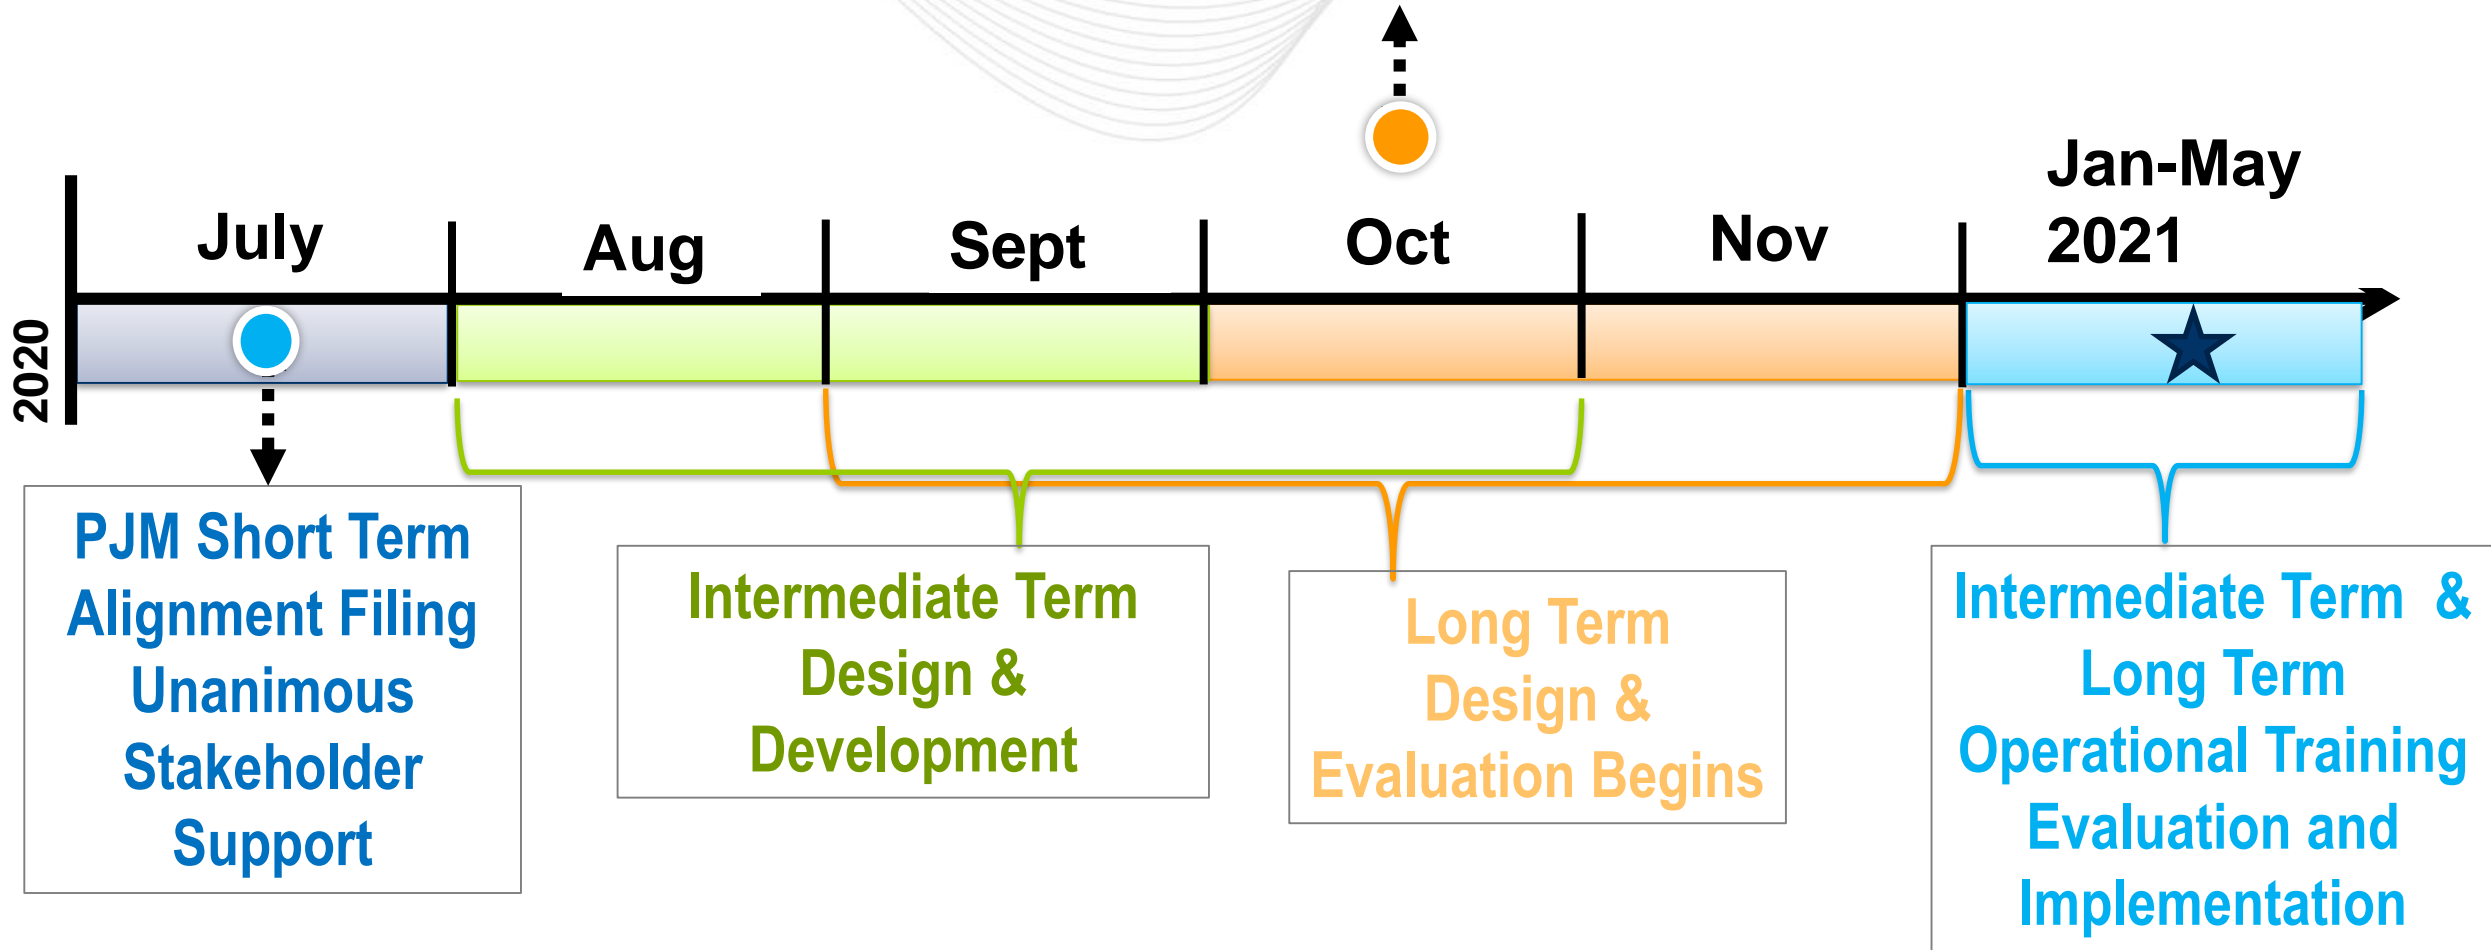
2020

July

Aug

Sept

Oct

Nov

Jan-May 2021

PJM Short Term Alignment Filing Unanimous Stakeholder Support

Intermediate Term Design & Development

Long Term Design & Evaluation Begins

Intermediate Term & Long Term Operational Training Evaluation and Implementation